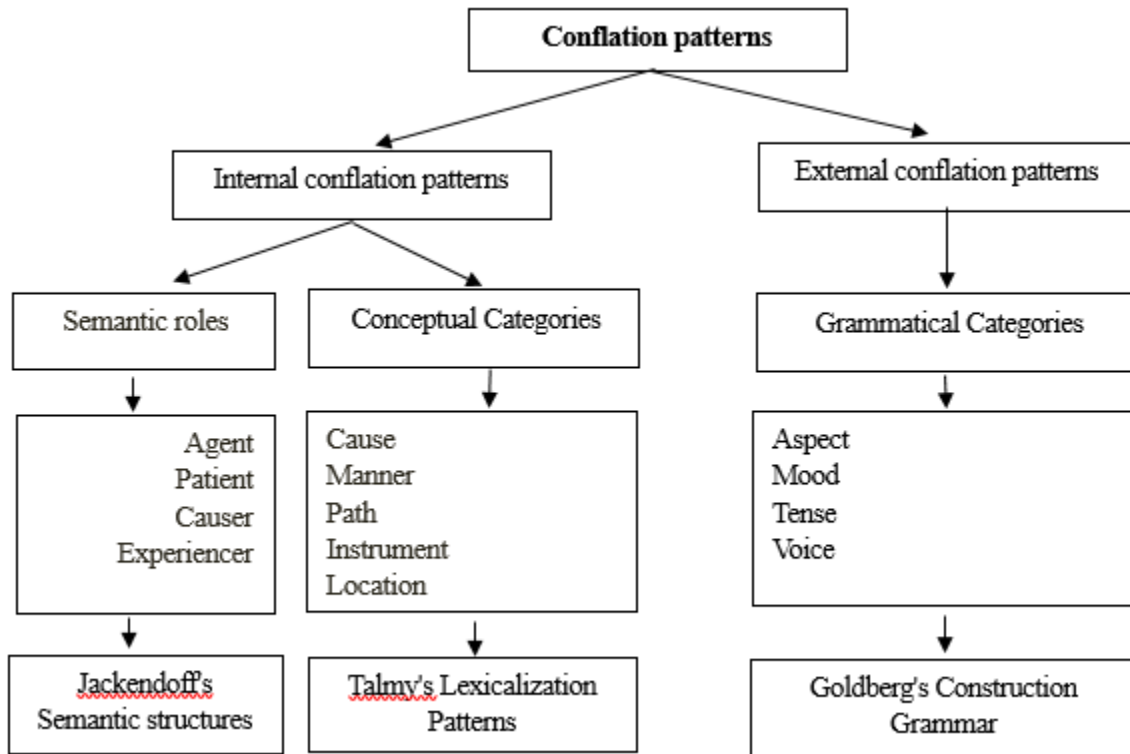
Conflation patterns

Internal conflation patterns

External conflation patterns

Semantic roles

Conceptual Categories

Grammatical Categories

Agent
Patient
Causer
Experiencer

Cause
Manner
Path
Instrument
Location

Aspect
Mood
Tense
Voice

Jackendoff's Semantic structures

Talmy's Lexicalization Patterns

Goldberg's Construction Grammar